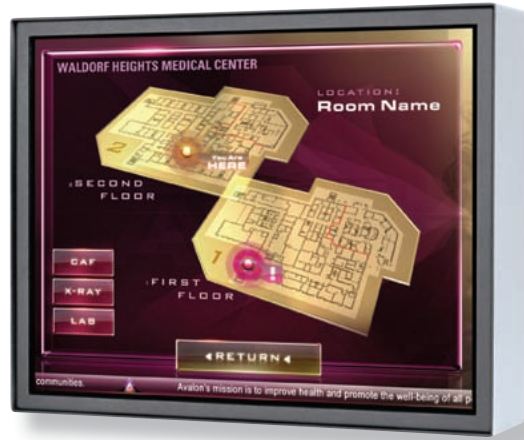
WALDORF HEIGHTS MEDICAL CENTER

LOCATION:
Room Name

2

YOU ARE
HERE

SECOND
FLOOR

1

FIRST
FLOOR

CAF

X-RAY

LAB

RETURN

communities.

Avalon's mission is to improve health and promote the well-being of all p